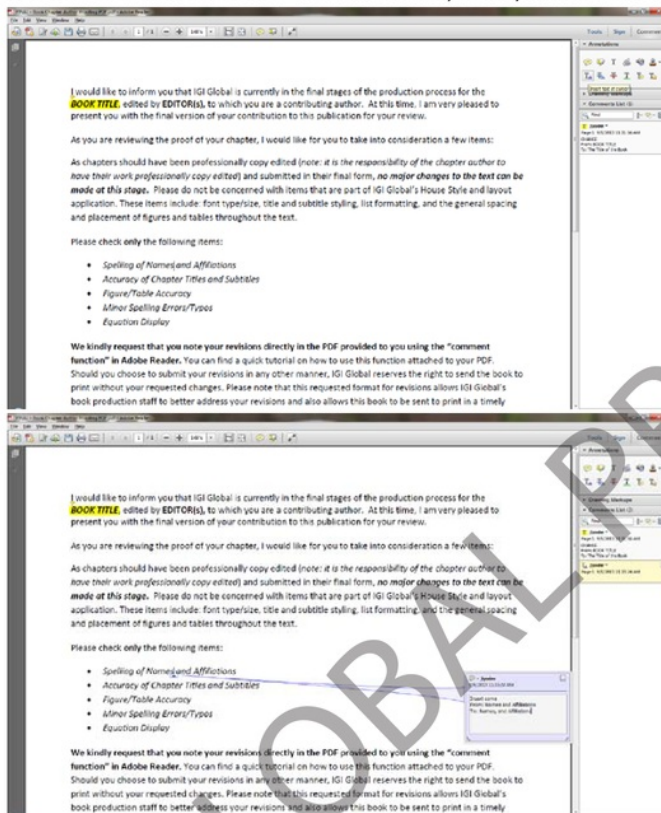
I would like to inform you that IGI Global is currently in the final stages of the production process for the BOOK TITLE, edited by EDITOR(s), to which you are a contributing author. At this time, I am very pleased to present you with the final version of your contribution to this publication for your review.

As you are reviewing the proof of your chapter, I would like for you to take into consideration a few items:

As chapters should have been professionally copy edited (note: it is the responsibility of the chapter author to have their work professionally copy edited) and submitted in their final form, no major changes to the text can be made at this stage. Please do not be concerned with items that are part of IGI Global's House Style and layout application. These items include: font type/size, title and subtitle styling, list formatting, and the general spacing and placement of figures and tables throughout the text.

Please check only the following items:

- Spelling of Names and Affiliations
- Accuracy of Chapter Titles and Subtitles
- Figure/Table Accuracy
- Minor Spelling Errors/Typos
- Equation Display

We kindly request that you note your revisions directly in the PDF provided to you using the "comment function" in Adobe Reader. You can find a quick tutorial on how to use this function attached to your PDF. Should you choose to submit your revisions in any other manner, IGI Global reserves the right to send the book to print without your requested changes. Please note that this requested format for revisions allows IGI Global's book production staff to better address your revisions and also allows this book to be sent to print in a timely

Tools Sign Comment
Annotations
Drawing Markups
Comments List

I would like to inform you that IGI Global is currently in the final stages of the production process for the BOOK TITLE, edited by EDITOR(s), to which you are a contributing author. At this time, I am very pleased to present you with the final version of your contribution to this publication for your review.

As you are reviewing the proof of your chapter, I would like for you to take into consideration a few items:

As chapters should have been professionally copy edited (note: it is the responsibility of the chapter author to have their work professionally copy edited) and submitted in their final form, no major changes to the text can be made at this stage. Please do not be concerned with items that are part of IGI Global's House Style and layout application. These items include: font type/size, title and subtitle styling, list formatting, and the general spacing and placement of figures and tables throughout the text.

Please check only the following items:

- Spelling of Names and Affiliations
- Accuracy of Chapter Titles and Subtitles
- Figure/Table Accuracy
- Minor Spelling Errors/Typos
- Equation Display

Insert some
From: Names and affiliations
To: Names and Affiliations

We kindly request that you note your revisions directly in the PDF provided to you using the "comment function" in Adobe Reader. You can find a quick tutorial on how to use this function attached to your PDF. Should you choose to submit your revisions in any other manner, IGI Global reserves the right to send the book to print without your requested changes. Please note that this requested format for revisions allows IGI Global's book production staff to better address your revisions and also allows this book to be sent to print in a timely

Tools Sign Comment
Annotations
Drawing Markups
Comments List

IGI GLOBAL PR